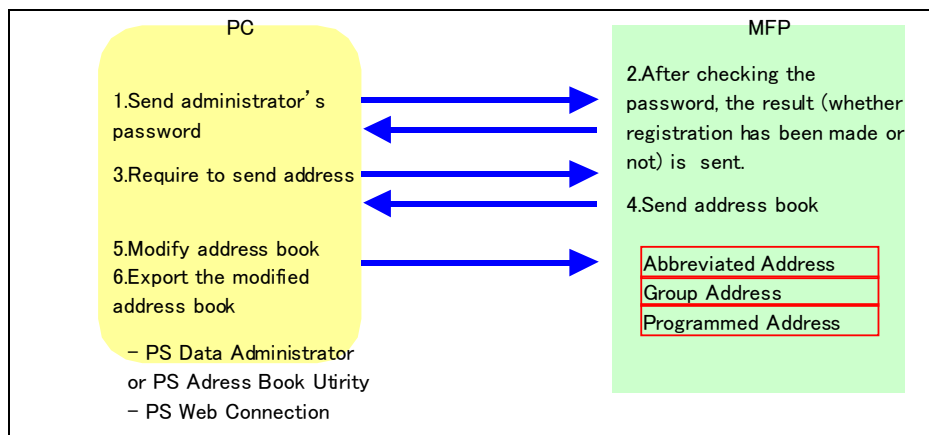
PC

1.Send administrator's password

3.Require to send address

5.Modify address book
6.Export the modified address book

- PS Data Administrator or PS Adress Book Utirity
- PS Web Connection

MFP

2.After checking the password, the result (whether registration has been made or not) is sent.

4.Send address book

Abbreviated Address
Group Address
Programmed Address